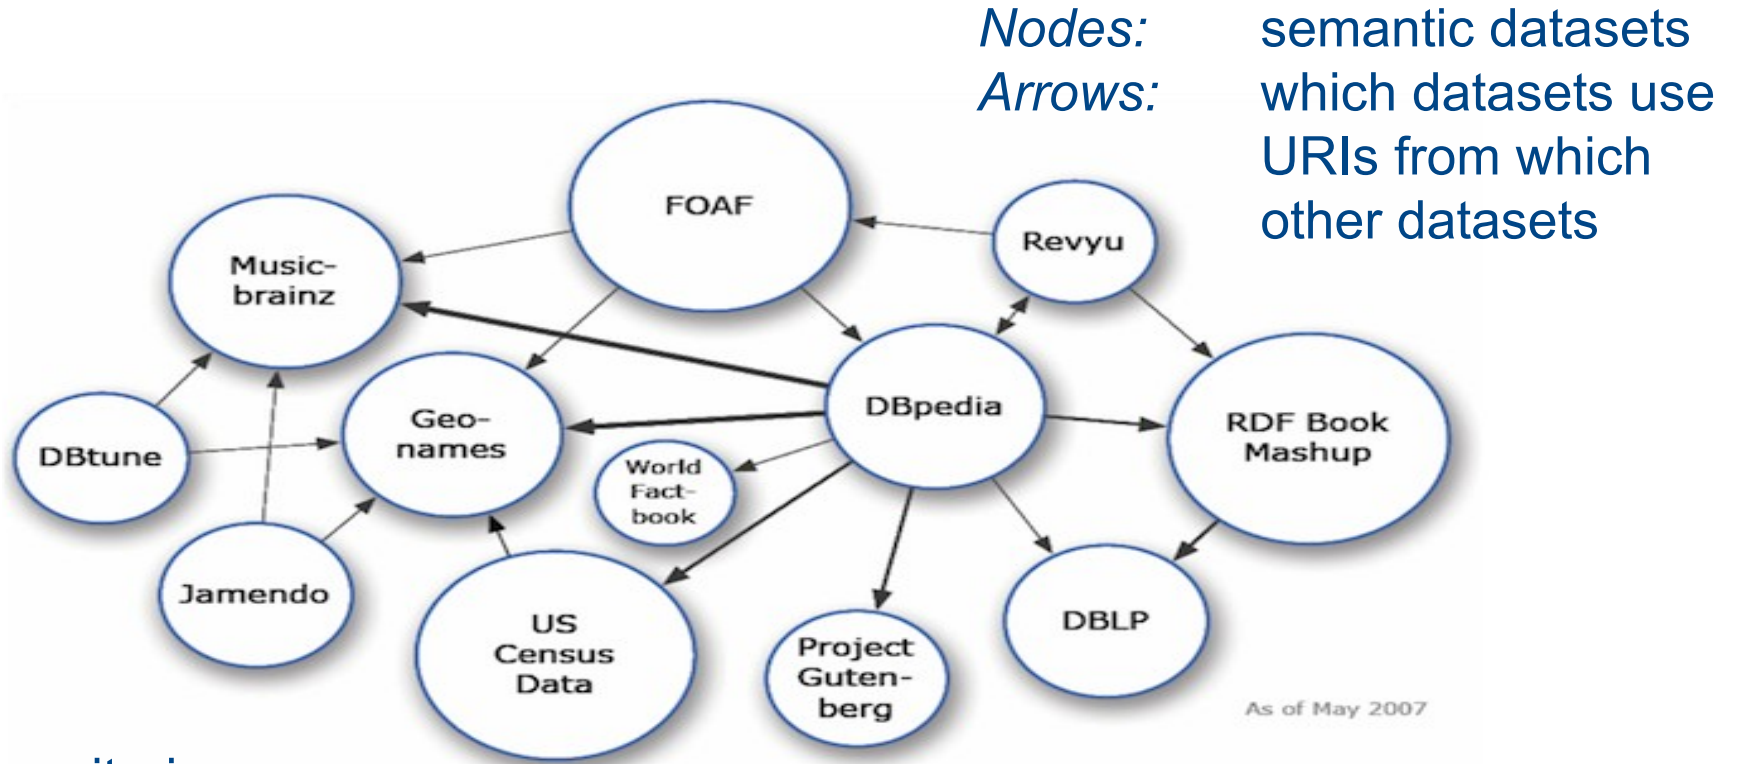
*Nodes:* semantic datasets
*Arrows:* which datasets use URIs from which other datasets

FOAF

Revyu

Music-brainz

DBpedia

Geo-names

RDF Book Mashup

DBtune

World Fact-book

Jamendo

US Census Data

Project Guten-berg

DBLP

As of May 2007

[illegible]